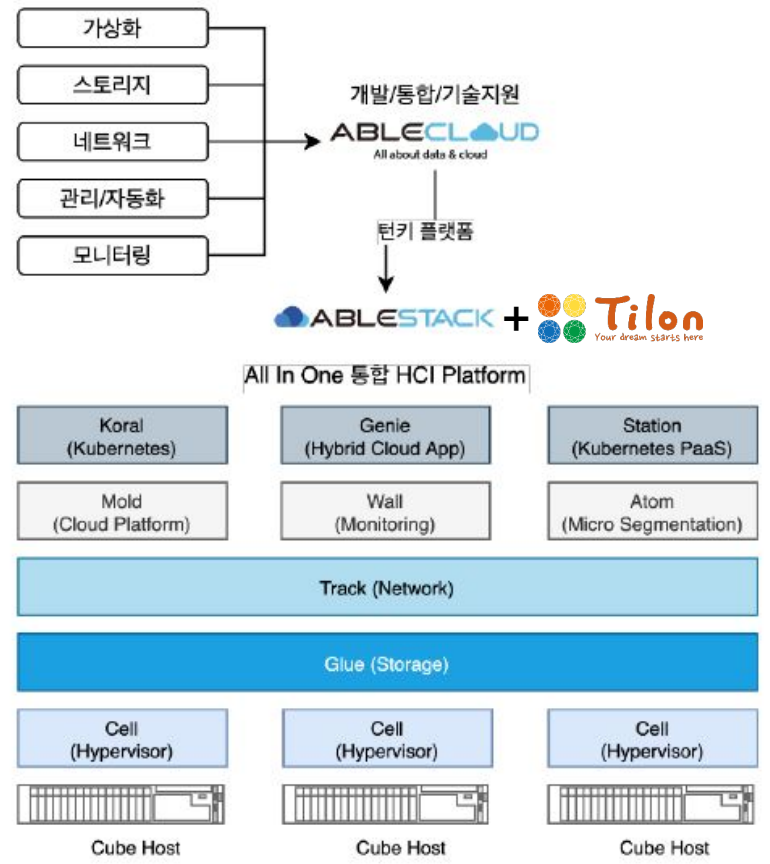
가상화

스토리지

네트워크

관리/자동화

모니터링

개발/통합/기술지원

ABLECLOUD
All about data & cloud

턴키 플랫폼

ABLESTACK + Tilon
Your dream starts here

All In One 통합 HCI Platform

Koral
(Kubernetes)

Genie
(Hybrid Cloud App)

Station
(Kubernetes PaaS)

Mold
(Cloud Platform)

Wall
(Monitoring)

Atom
(Micro Segmentation)

Track (Network)

Glue (Storage)

Cell
(Hypervisor)

Cell
(Hypervisor)

Cell
(Hypervisor)

Cube Host

Cube Host

Cube Host